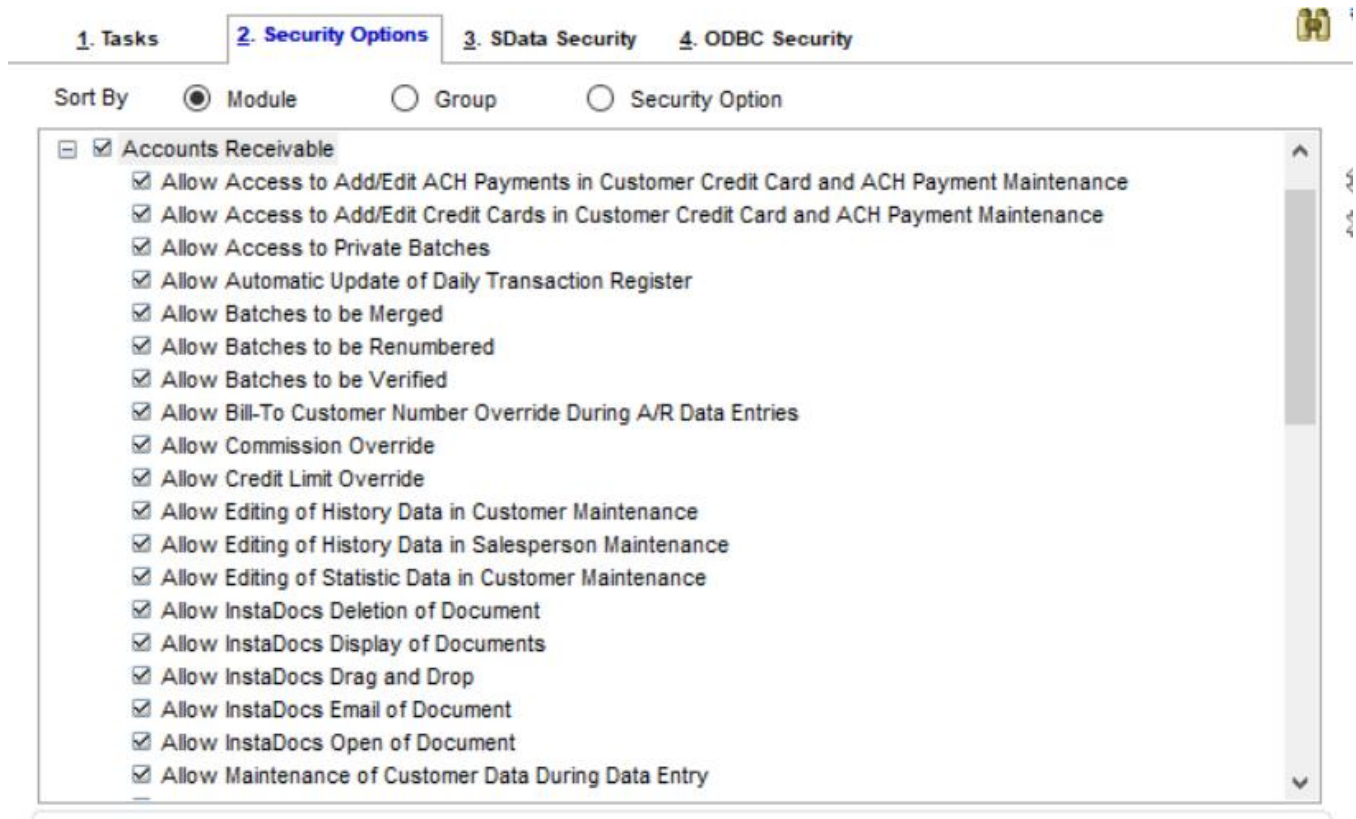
1. Tasks | 2. Security Options | 3. SData Security | 4. ODBC Security

Sort By ◉ Module ○ Group ○ Security Option

⊟ ☑ Accounts Receivable
☑ Allow Access to Add/Edit ACH Payments in Customer Credit Card and ACH Payment Maintenance
☑ Allow Access to Add/Edit Credit Cards in Customer Credit Card and ACH Payment Maintenance
☑ Allow Access to Private Batches
☑ Allow Automatic Update of Daily Transaction Register
☑ Allow Batches to be Merged
☑ Allow Batches to be Renumbered
☑ Allow Batches to be Verified
☑ Allow Bill-To Customer Number Override During A/R Data Entries
☑ Allow Commission Override
☑ Allow Credit Limit Override
☑ Allow Editing of History Data in Customer Maintenance
☑ Allow Editing of History Data in Salesperson Maintenance
☑ Allow Editing of Statistic Data in Customer Maintenance
☑ Allow InstaDocs Deletion of Document
☑ Allow InstaDocs Display of Documents
☑ Allow InstaDocs Drag and Drop
☑ Allow InstaDocs Email of Document
☑ Allow InstaDocs Open of Document
☑ Allow Maintenance of Customer Data During Data Entry